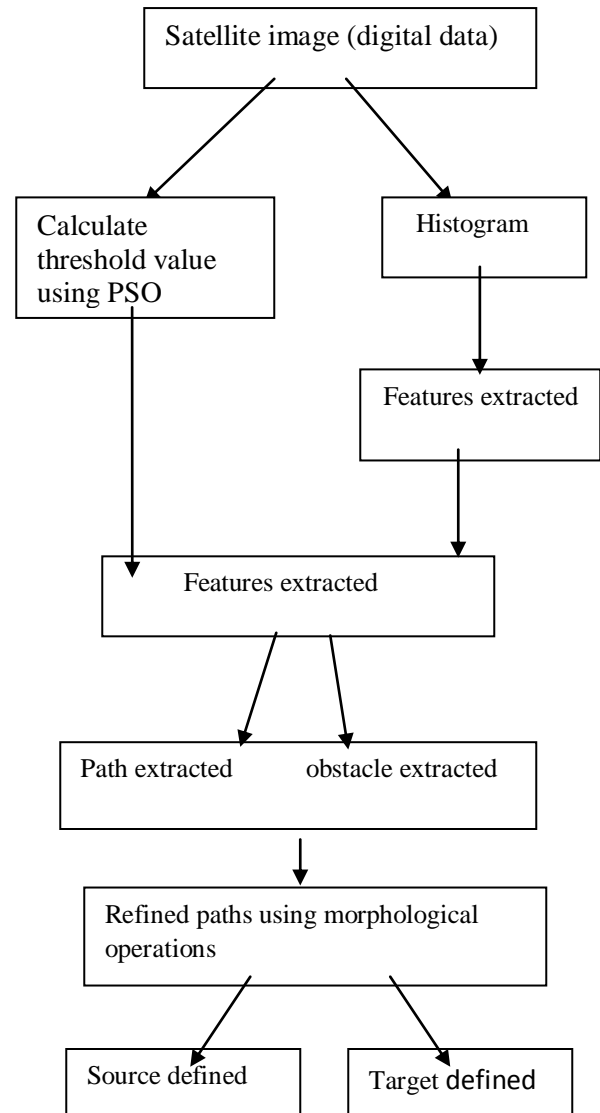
Satellite image (digital data)

Calculate threshold value using PSO

Histogram

Features extracted

Features extracted

Path extracted

obstacle extracted

Refined paths using morphological operations

Source defined

Target defined